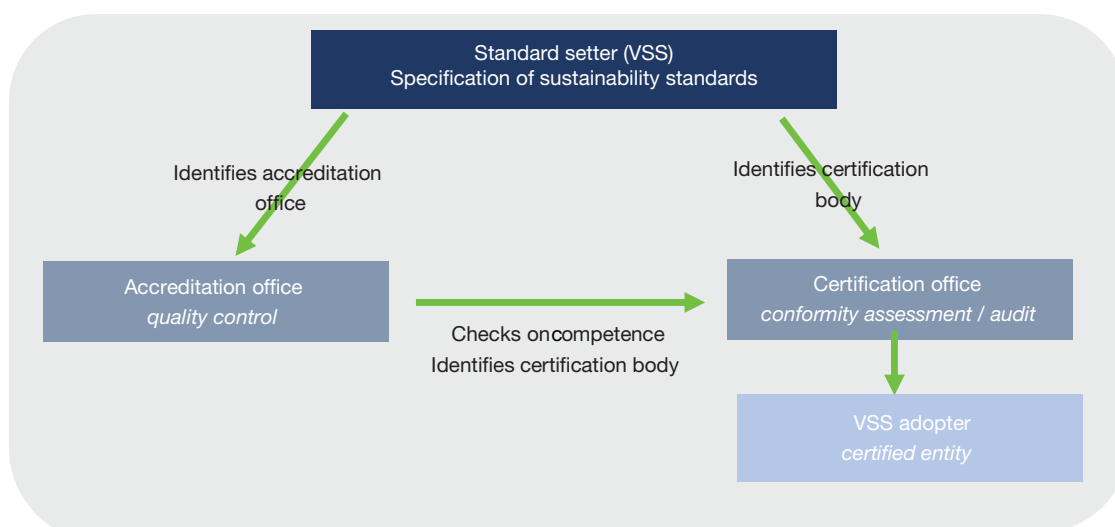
Standard setter (VSS)
Specification of sustainability standards

Identifies accreditation office

Identifies certification body

Accreditation office
*quality control*

Checks oncompetence
Identifies certification body

Certification office
*conformity assessment / audit*

VSS adopter
*certified entity*